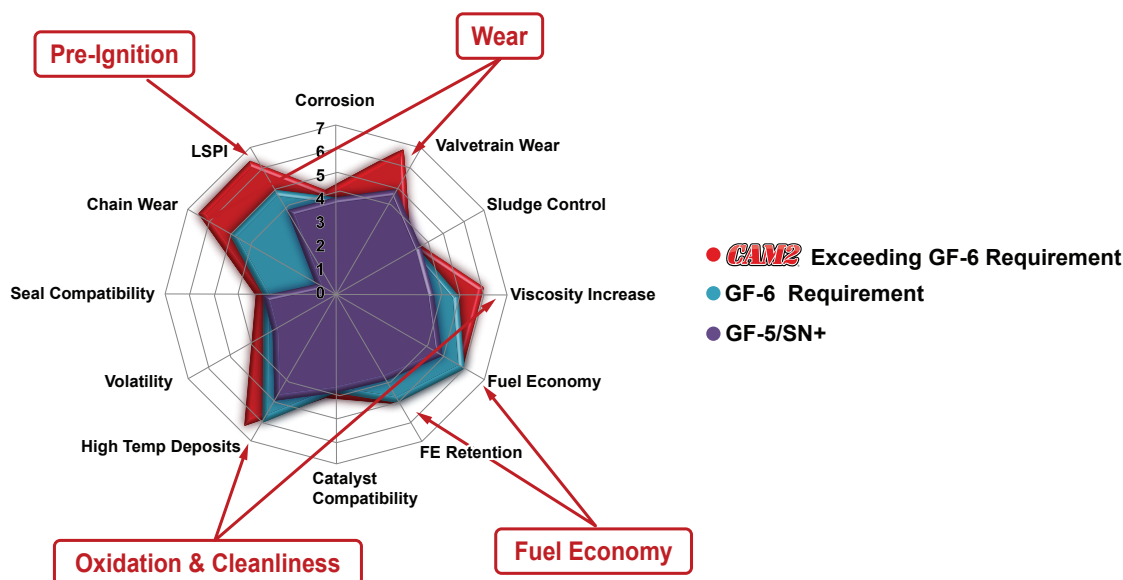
Pre-Ignition

Wear

Corrosion

7
6
5
4
3
2
1
0

Valvetrain Wear

LSPI

Sludge Control

Chain Wear

Viscosity Increase

Seal Compatibility

Fuel Economy

Volatility

FE Retention

High Temp Deposits

Catalyst Compatibility

CAM2 Exceeding GF-6 Requirement

GF-6 Requirement

GF-5/SN+

Oxidation & Cleanliness

Fuel Economy